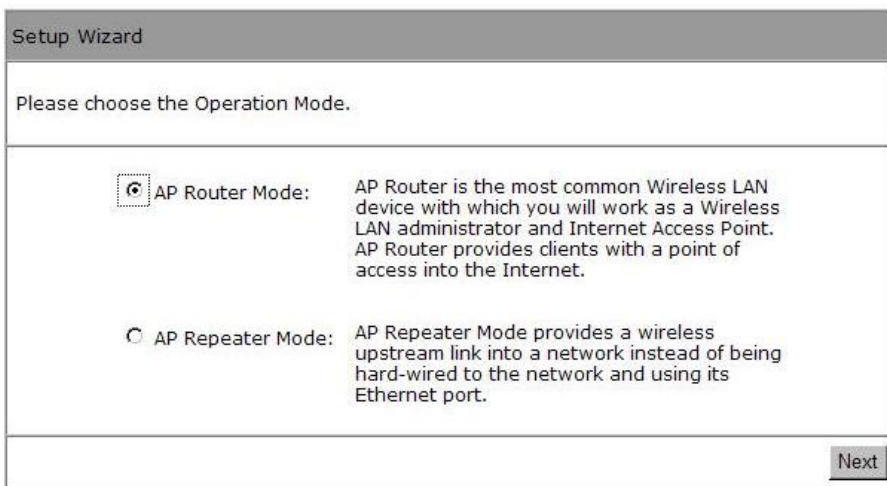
Setup Wizard

Please choose the Operation Mode.

AP Router Mode: AP Router is the most common Wireless LAN device with which you will work as a Wireless LAN administrator and Internet Access Point. AP Router provides clients with a point of access into the Internet.

AP Repeater Mode: AP Repeater Mode provides a wireless upstream link into a network instead of being hard-wired to the network and using its Ethernet port.

Next